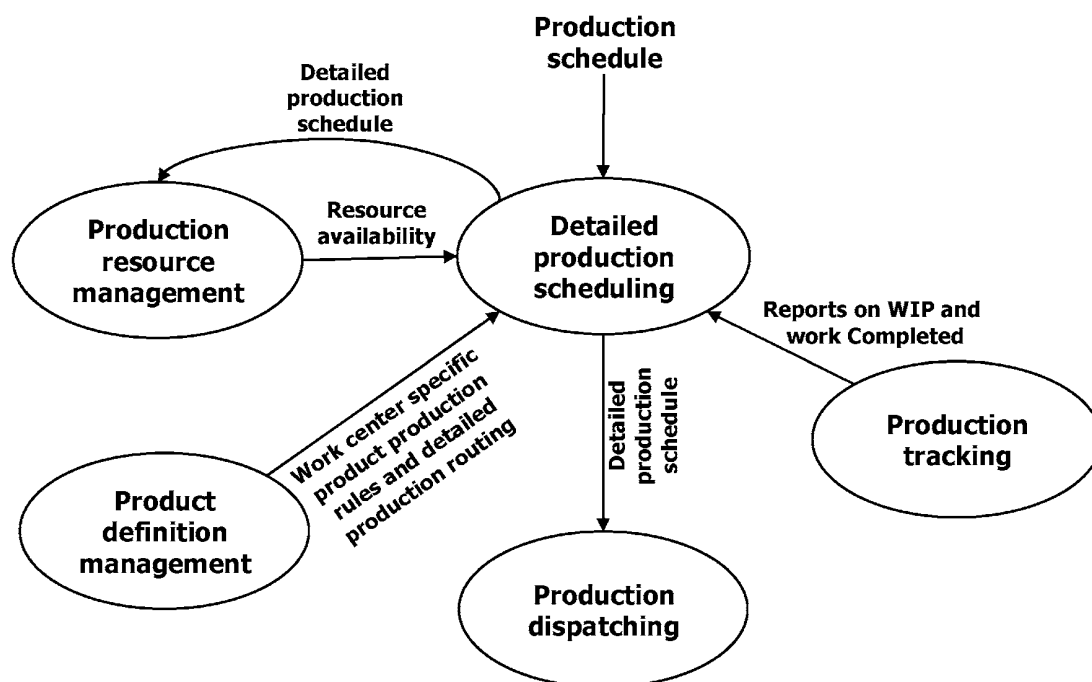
Production schedule

Detailed production schedule

Resource availability

Production resource management

Detailed production scheduling

Reports on WIP and work Completed

Work center specific product production rules and detailed production routing

Detailed production schedule

Production tracking

Product definition management

Production dispatching